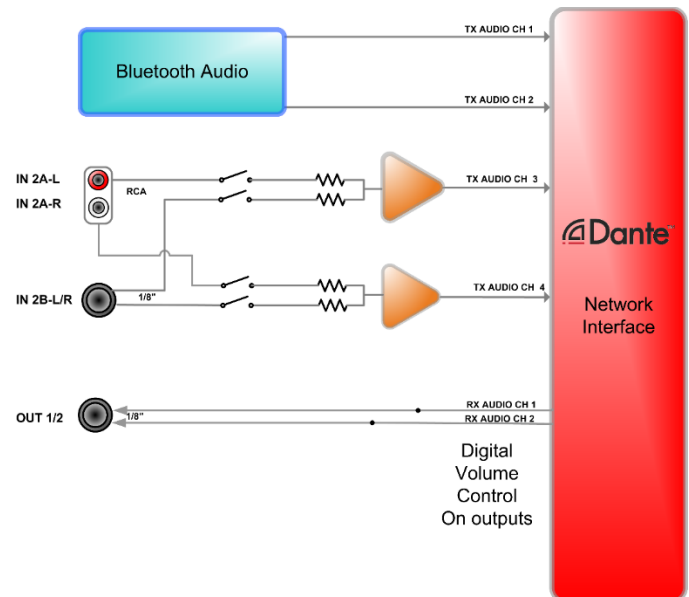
Bluetooth Audio

TX AUDIO CH 1

TX AUDIO CH 2

IN 2A-L

IN 2A-R

RCA

TX AUDIO CH 3

Dante

IN 2B-L/R

1/8"

TX AUDIO CH 4

Network Interface

OUT 1/2

1/8"

RX AUDIO CH 1

RX AUDIO CH 2

Digital Volume Control On outputs